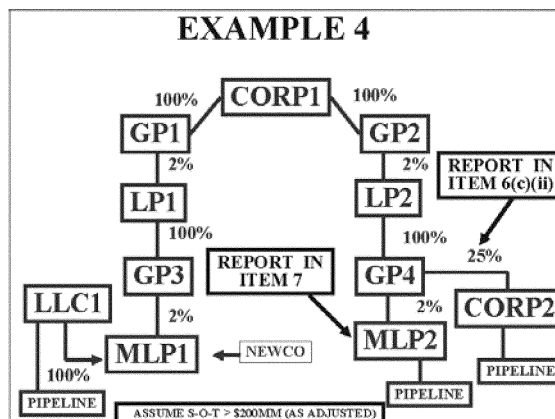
EXAMPLE 4

100%
CORP1
100%
GP1
GP2
2%
2%
REPORT IN ITEM 6(c)(ii)
LP1
LP2
100%
100%
GP3
REPORT IN ITEM 7
GP4
25%
LLC1
2%
2%
CORP2
MLP1
NEWCO
MLP2
100%
PIPELINE
PIPELINE
PIPELINE
ASSUME S-O-T > $200MM (AS ADJUSTED)